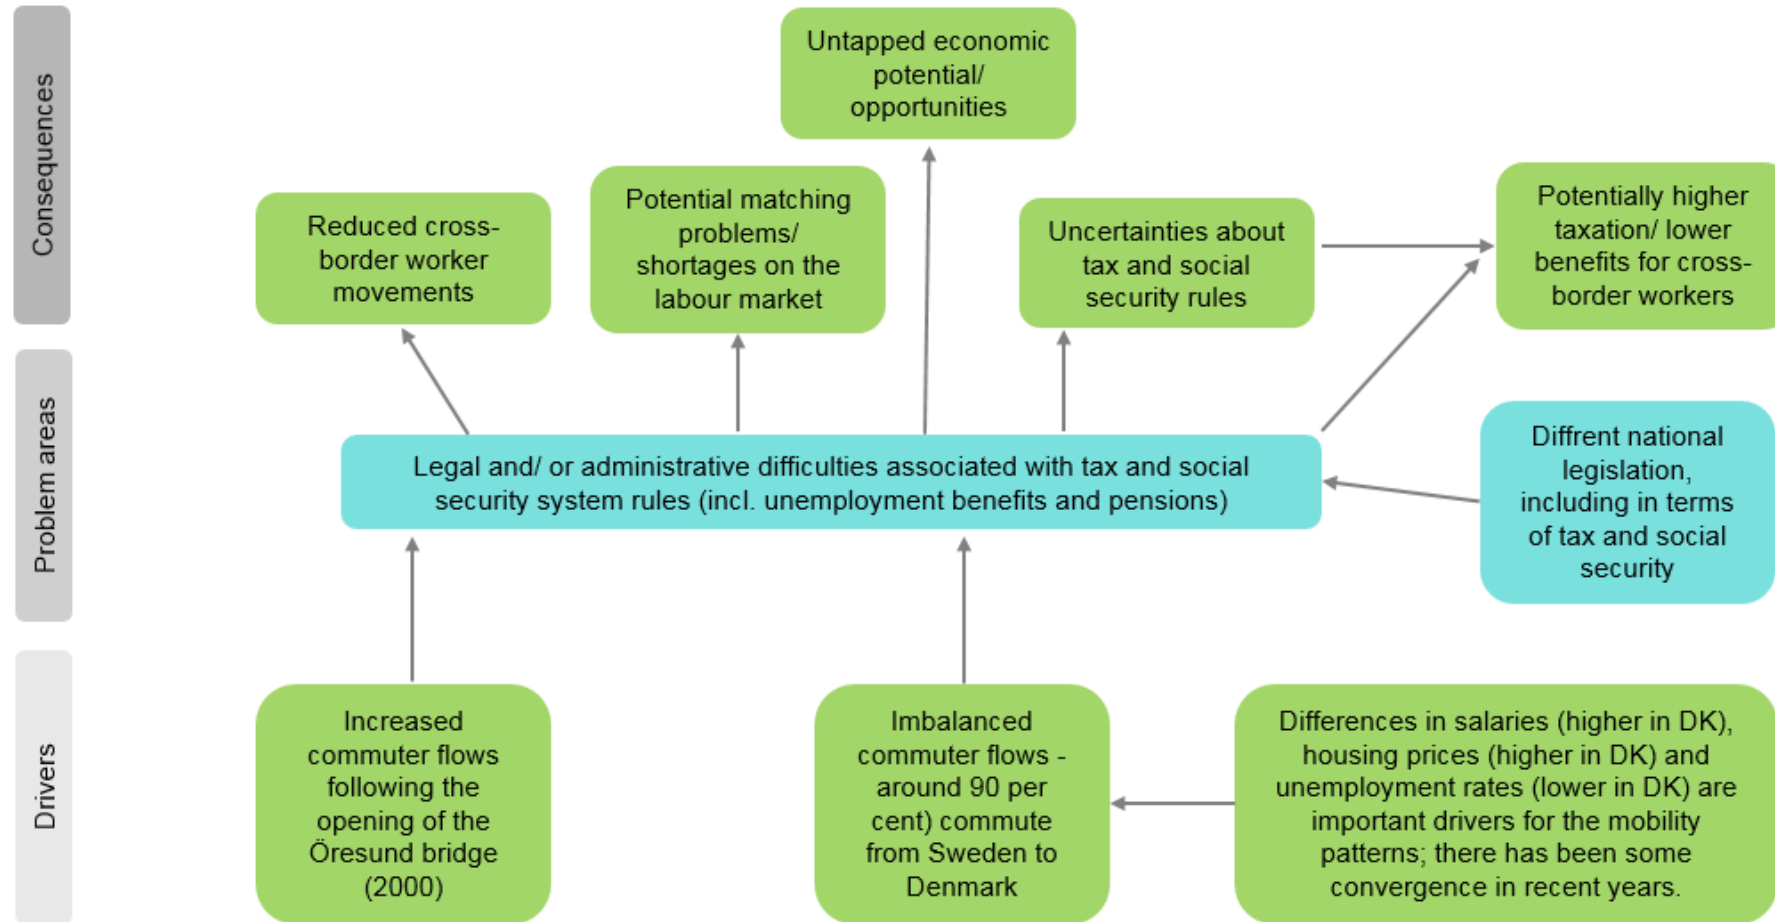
Consequences

Untapped economic potential/ opportunities

Reduced cross-border worker movements

Potential matching problems/ shortages on the labour market

Uncertainties about tax and social security rules

Potentially higher taxation/ lower benefits for cross-border workers

Problem areas

Legal and/ or administrative difficulties associated with tax and social security system rules (incl. unemployment benefits and pensions)

Diffrent national legislation, including in terms of tax and social security

Drivers

Increased commuter flows following the opening of the Öresund bridge (2000)

Imbalanced commuter flows - around 90 per cent) commute from Sweden to Denmark

Differences in salaries (higher in DK), housing prices (higher in DK) and unemployment rates (lower in DK) are important drivers for the mobility patterns; there has been some convergence in recent years.